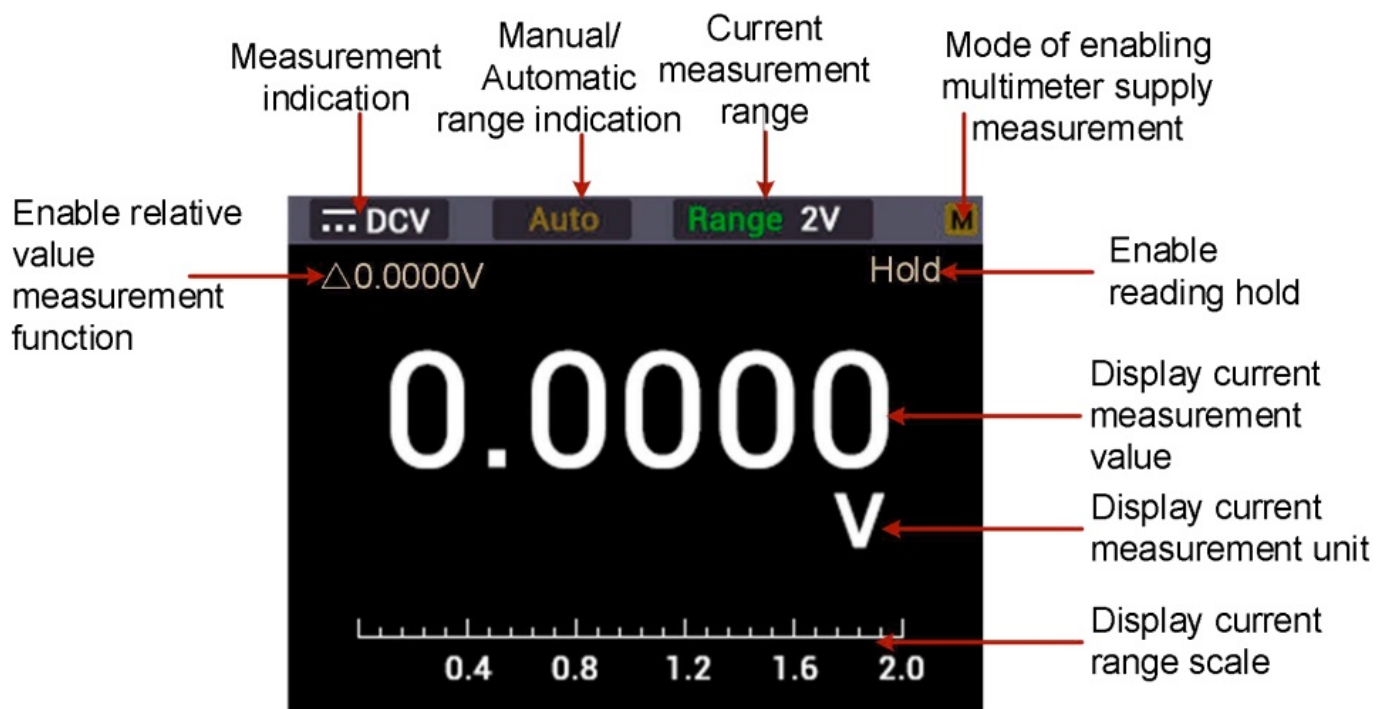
Measurement indication

Manual/ Automatic range indication

Current measurement range

Mode of enabling multimeter supply measurement

Enable relative value measurement function

DCV

Auto

Range 2V

M

△0.0000V

Hold

Enable reading hold

0.0000

Display current measurement value

V

Display current measurement unit

0.4 0.8 1.2 1.6 2.0

Display current range scale